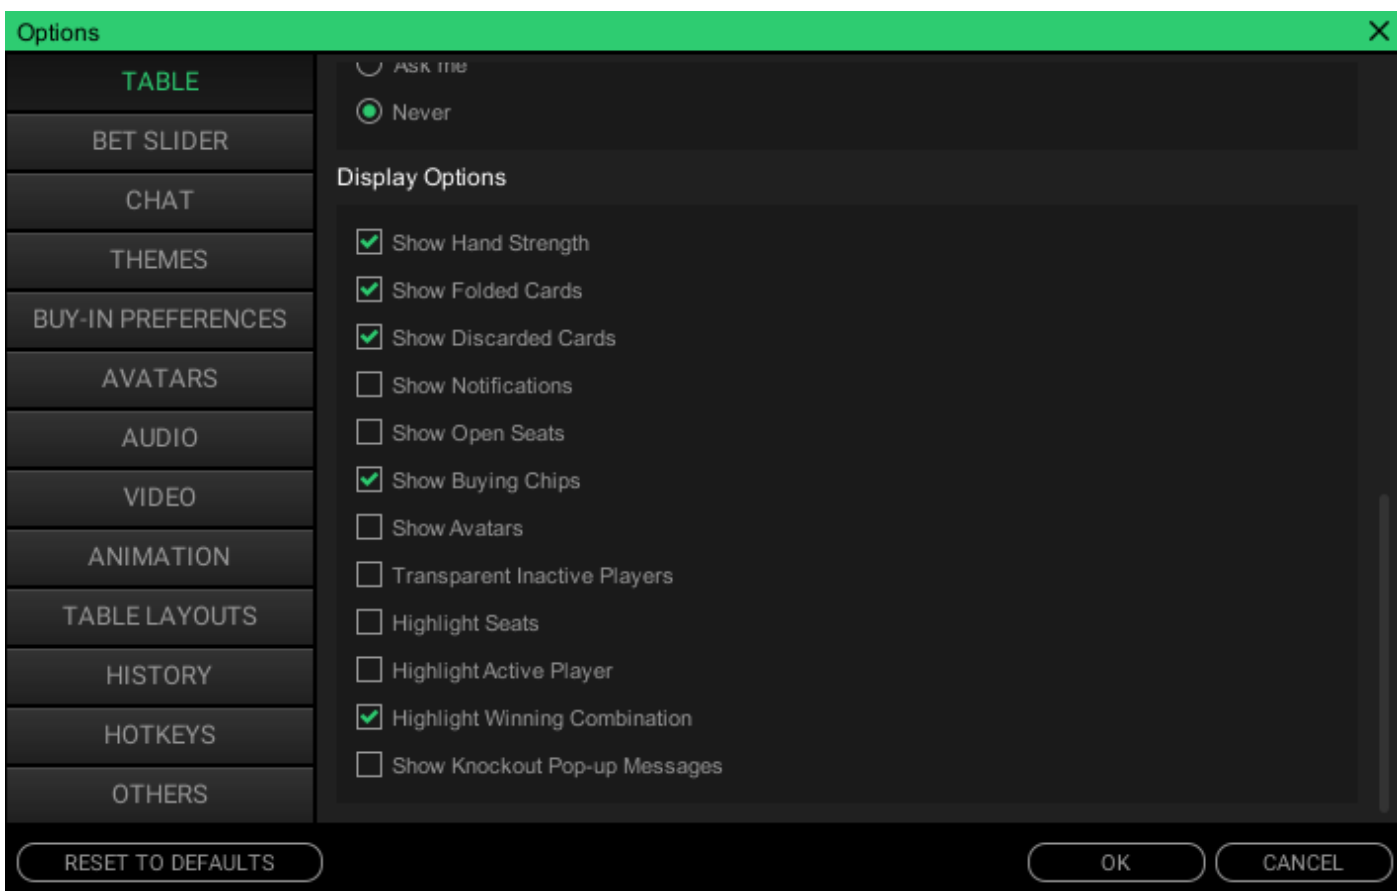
Options
×

TABLE
BET SLIDER
CHAT
THEMES
BUY-IN PREFERENCES
AVATARS
AUDIO
VIDEO
ANIMATION
TABLE LAYOUTS
HISTORY
HOTKEYS
OTHERS

Ask me
Never

Display Options

Show Hand Strength
Show Folded Cards
Show Discarded Cards
Show Notifications
Show Open Seats
Show Buying Chips
Show Avatars
Transparent Inactive Players
Highlight Seats
Highlight Active Player
Highlight Winning Combination
Show Knockout Pop-up Messages

RESET TO DEFAULTS
OK
CANCEL